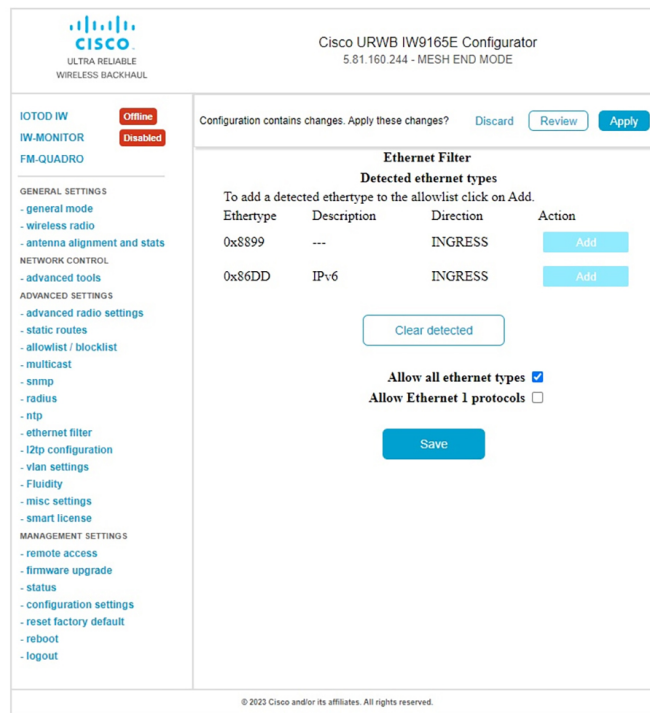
CISCO
ULTRA RELIABLE
WIRELESS BACKHAUL

Cisco URWB IW9165E Configurator
5.81.160.244 - MESH END MODE

IOTOD IW Offline
IW-MONITOR Disabled
FM-QUADRO

GENERAL SETTINGS
- general mode
- wireless radio
- antenna alignment and stats
NETWORK CONTROL
- advanced tools
ADVANCED SETTINGS
- advanced radio settings
- static routes
- allowlist / blocklist
- multicast
- snmp
- radius
- ntp
- ethernet filter
- l2tp configuration
- vlan settings
- Fluidity
- misc settings
- smart license
MANAGEMENT SETTINGS
- remote access
- firmware upgrade
- status
- configuration settings
- reset factory default
- reboot
- logout

Configuration contains changes. Apply these changes? Discard Review Apply

Ethernet Filter
Detected ethernet types
To add a detected ethertype to the allowlist click on Add.

| Ethertype | Description | Direction | Action |
|---|---|---|---|
| 0x8899 | --- | INGRESS | Add |
| 0x86DD | IPv6 | INGRESS | Add |

Clear detected

Allow all ethernet types
Allow Ethernet 1 protocols

Save

© 2023 Cisco and/or its affiliates. All rights reserved.